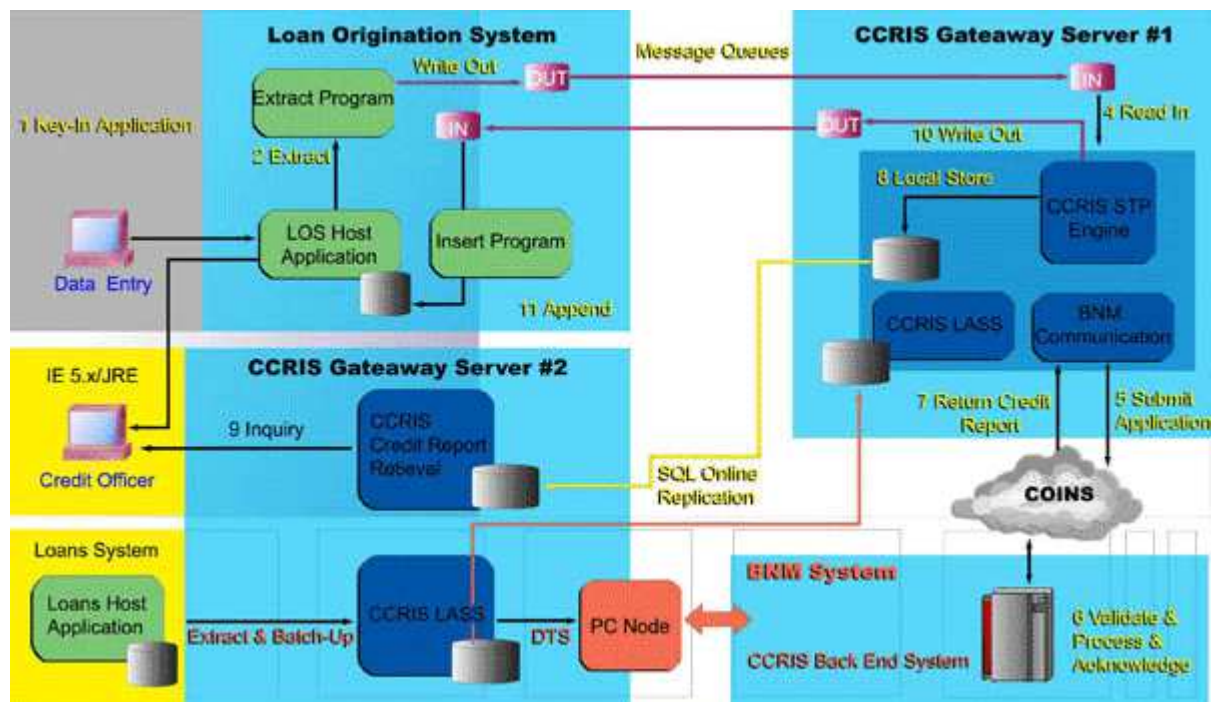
Loan Origination System

CCRIS Gateway Server #1

Message Queues

Write Out

OUT

IN

Extract Program

1 Key-In Application

IN

OUT

10 Write Out

4 Read In

2 Extract

8 Local Store

CCRIS STP Engine

Data Entry

LOS Host Application

Insert Program

11 Append

CCRIS LASS

BNM Communication

IE 5.x/JRE

CCRIS Gateway Server #2

Credit Officer

9 Inquiry

CCRIS Credit Report Retrieval

7 Return Credit Report

5 Submit Application

SQL Online Replication

COINS

Loans System

Loans Host Application

Extract & Batch-Up

CCRIS LASS

DTS

PC Node

BNM System

CCRIS Back End System

6 Validate & Process & Acknowledge